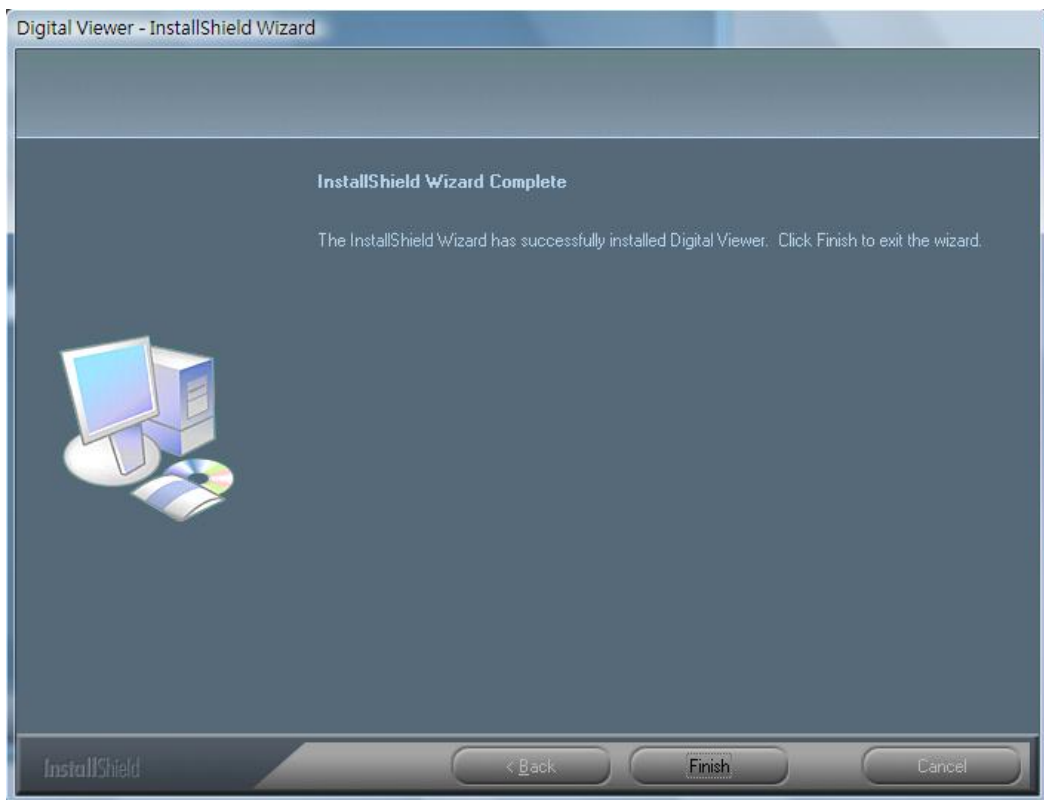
Digital Viewer - InstallShield Wizard

InstallShield Wizard Complete

The InstallShield Wizard has successfully installed Digital Viewer.  Click Finish to exit the wizard.

InstallShield

< Back

Finish

Cancel